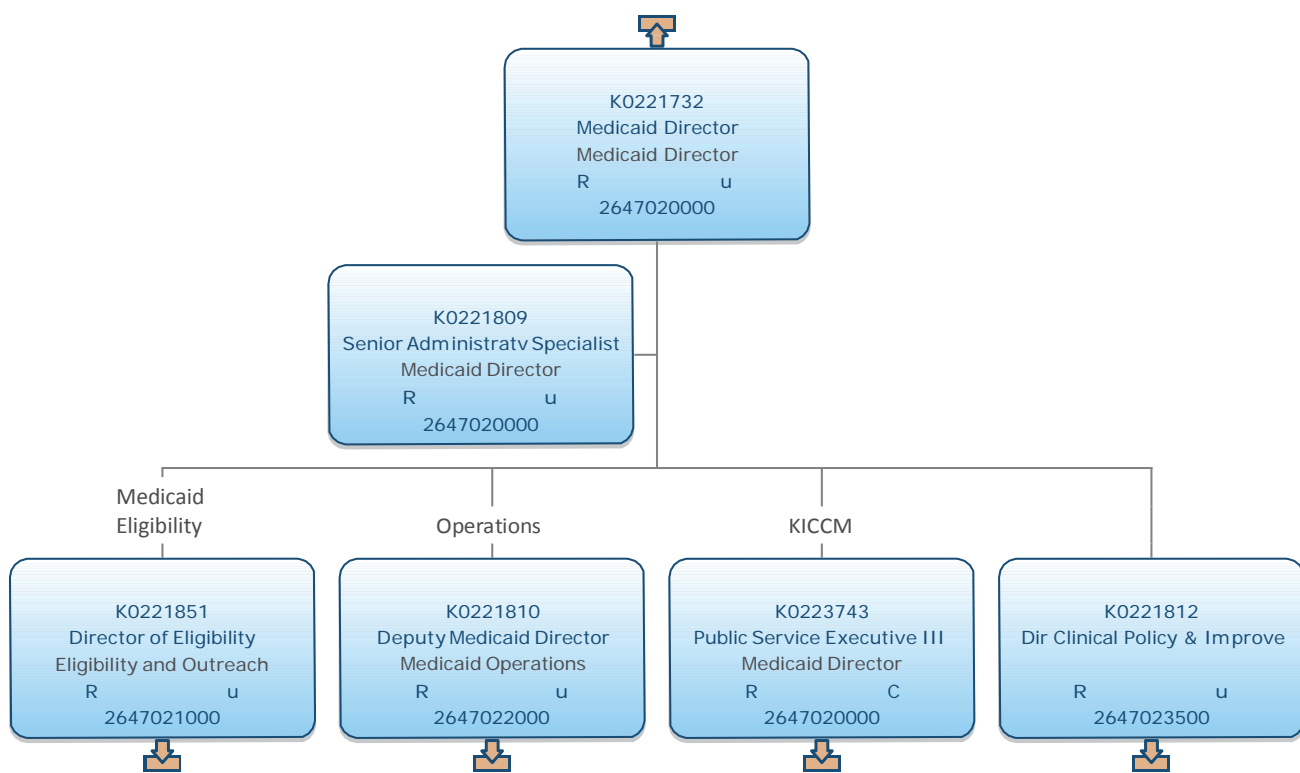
K0221732
Medicaid Director
Medicaid Director
R u
2647020000

K0221809
Senior Administratv Specialist
Medicaid Director
R u
2647020000

Medicaid Eligibility

Operations

KICCM

K0221851
Director of Eligibility
Eligibility and Outreach
R u
2647021000

K0221810
Deputy Medicaid Director
Medicaid Operations
R u
2647022000

K0223743
Public Service Executive III
Medicaid Director
R C
2647020000

K0221812
Dir Clinical Policy & Improve
R u
2647023500